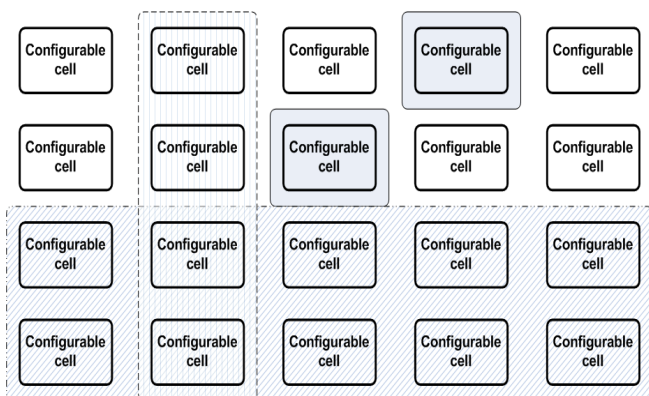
Configurable cell

Configurable cell

Configurable cell

Configurable cell

Configurable cell

Configurable cell

Configurable cell

Configurable cell

Configurable cell

Configurable cell

Configurable cell

Configurable cell

Configurable cell

Configurable cell

Configurable cell

Configurable cell

Configurable cell

Configurable cell

Configurable cell

Configurable cell